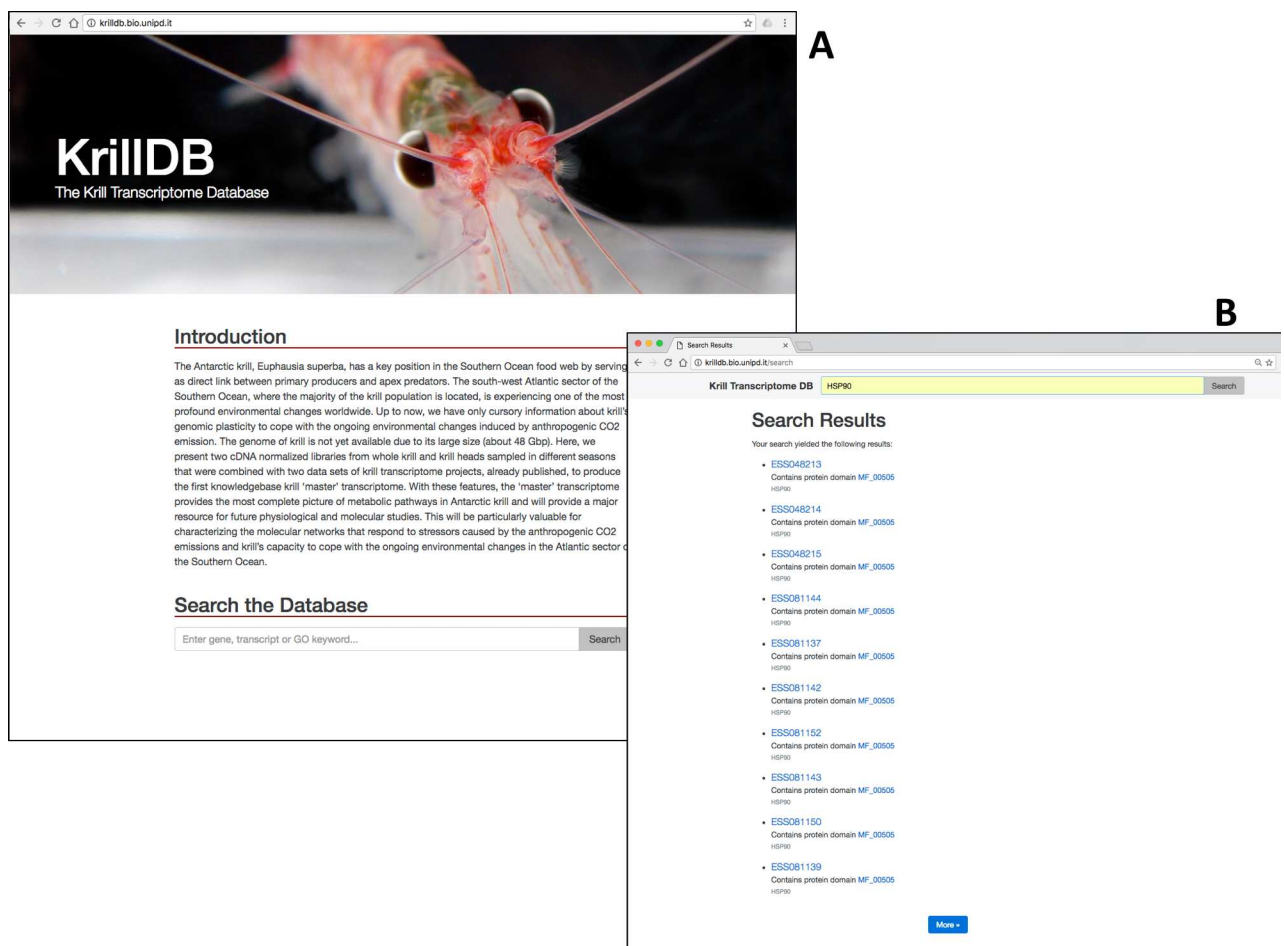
krilldb.bio.unipd.it

A

KrillDB
The Krill Transcriptome Database

Introduction

The Antarctic krill, Euphausia superba, has a key position in the Southern Ocean food web by serving as direct link between primary producers and apex predators. The south-west Atlantic sector of the Southern Ocean, where the majority of the krill population is located, is experiencing one of the most profound environmental changes worldwide. Up to now, we have only cursory information about krill's genomic plasticity to cope with the ongoing environmental changes induced by anthropogenic CO2 emission. The genome of krill is not yet available due to its large size (about 48 Gbp). Here, we present two cDNA normalized libraries from whole krill and krill heads sampled in different seasons that were combined with two data sets of krill transcriptome projects, already published, to produce the first knowledgebase krill 'master' transcriptome. With these features, the 'master' transcriptome provides the most complete picture of metabolic pathways in Antarctic krill and will provide a major resource for future physiological and molecular studies. This will be particularly valuable for characterizing the molecular networks that respond to stressors caused by the anthropogenic CO2 emissions and krill's capacity to cope with the ongoing environmental changes in the Atlantic sector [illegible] the Southern Ocean.

Search the Database

Enter gene, transcript or GO keyword...

Search

B

Search Results

krilldb.bio.unipd.it/search

Krill Transcriptome DB HSP90 Search

Search Results

Your search yielded the following results:

- ESS048213
Contains protein domain MF_00505
HSP90
- ESS048214
Contains protein domain MF_00505
HSP90
- ESS048215
Contains protein domain MF_00505
HSP90
- ESS081144
Contains protein domain MF_00505
HSP90
- ESS081137
Contains protein domain MF_00505
HSP90
- ESS081142
Contains protein domain MF_00505
HSP90
- ESS081152
Contains protein domain MF_00505
HSP90
- ESS081143
Contains protein domain MF_00505
HSP90
- ESS081150
Contains protein domain MF_00505
HSP90
- ESS081139
Contains protein domain MF_00505
HSP90

More »